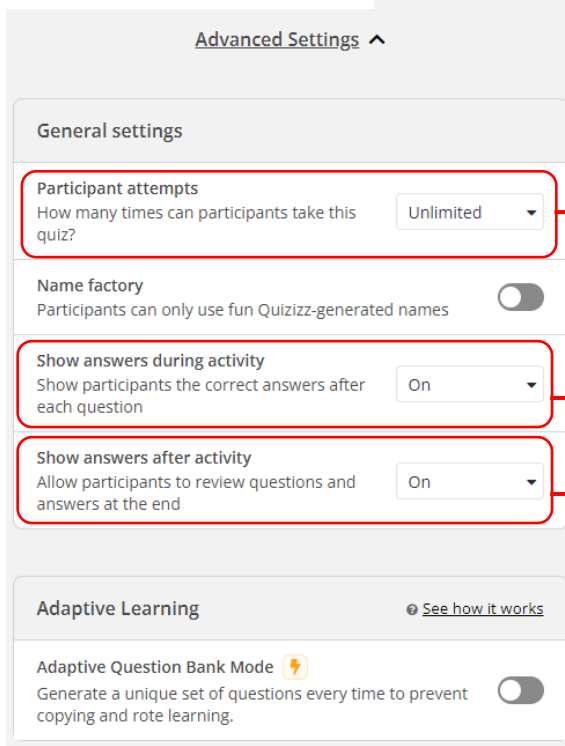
Advanced Settings

General settings

Participant attempts
How many times can participants take this quiz?
Unlimited

Name factory
Participants can only use fun Quizizz-generated names

Show answers during activity
Show participants the correct answers after each question
On

Show answers after activity
Allow participants to review questions and answers at the end
On

Adaptive Learning
See how it works

Adaptive Question Bank Mode
Generate a unique set of questions every time to prevent copying and rote learning.